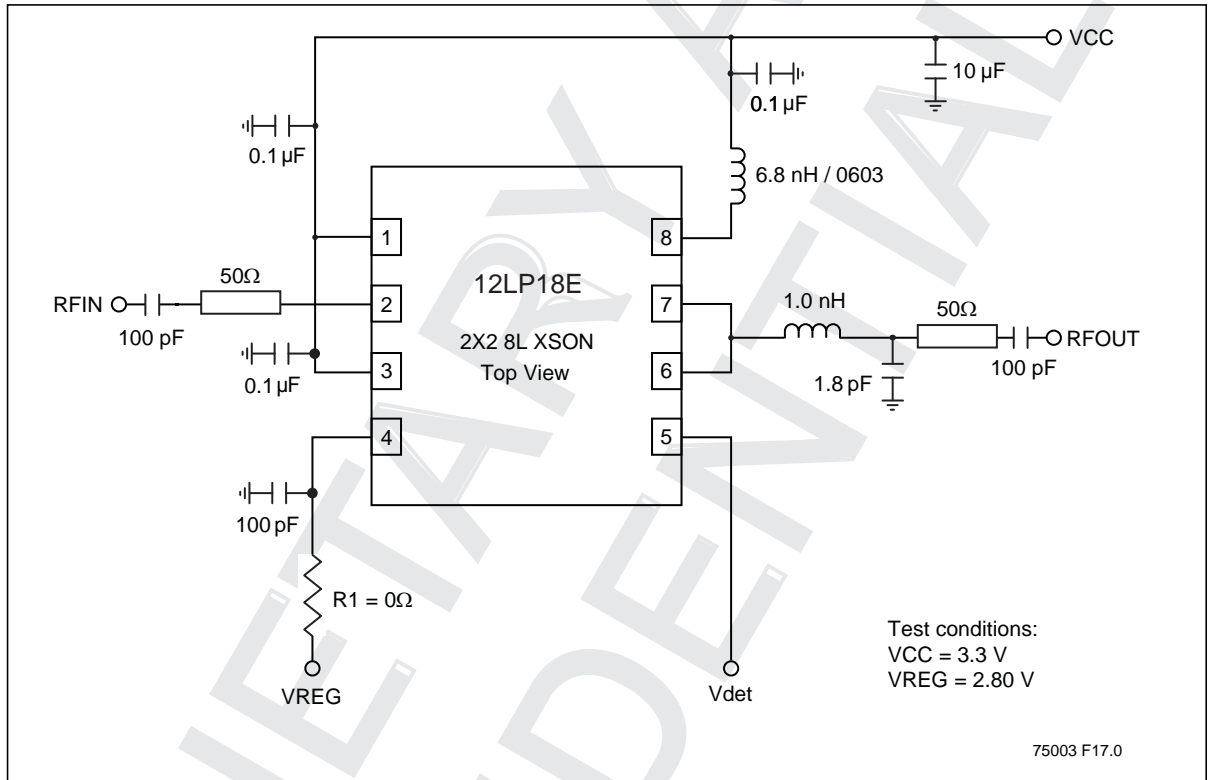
VCC
10 µF
0.1 µF
0.1 µF
6.8 nH / 0603
1
8
12LP18E
50Ω
RFIN
2
7
1.0 nH
50Ω
100 pF
2X2 8L XSON
RFOUT
0.1 µF
3
Top View
6
1.8 pF
100 pF
4
5
100 pF
R1 = 0Ω
Test conditions:
VCC = 3.3 V
VREG = 2.80 V
VREG
Vdet
75003 F17.0